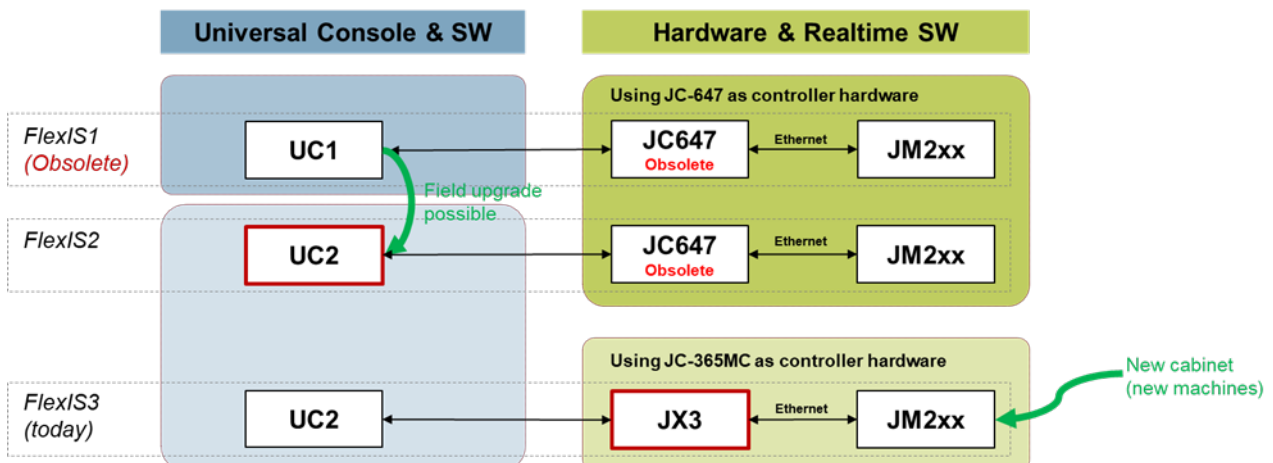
Universal Console & SW

Hardware & Realtime SW

Using JC-647 as controller hardware

FlexIS1
(Obsolete)

UC1

JC647
Obsolete

Ethernet

JM2xx

Field upgrade possible

FlexIS2

UC2

JC647
Obsolete

Ethernet

JM2xx

Using JC-365MC as controller hardware

New cabinet
(new machines)

FlexIS3
(today)

UC2

JX3

Ethernet

JM2xx